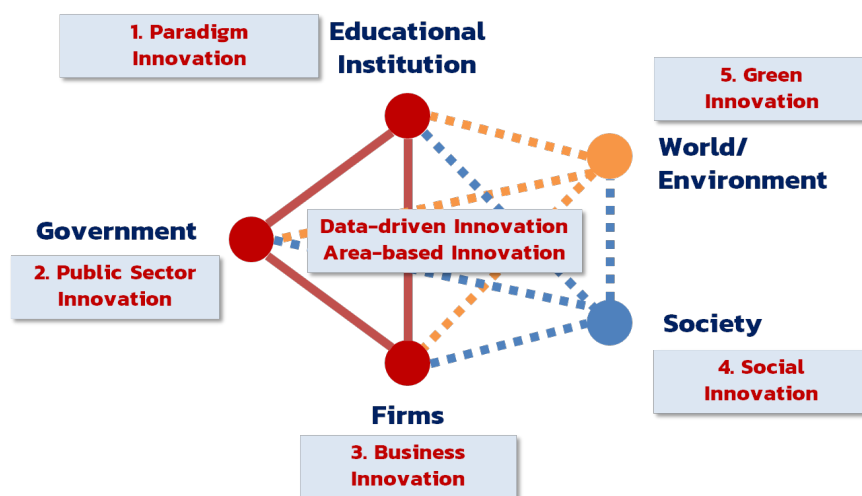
1. Paradigm Innovation

Educational Institution

5. Green Innovation

World/ Environment

Government

Data-driven Innovation
Area-based Innovation

2. Public Sector Innovation

Society

4. Social Innovation

Firms

3. Business Innovation